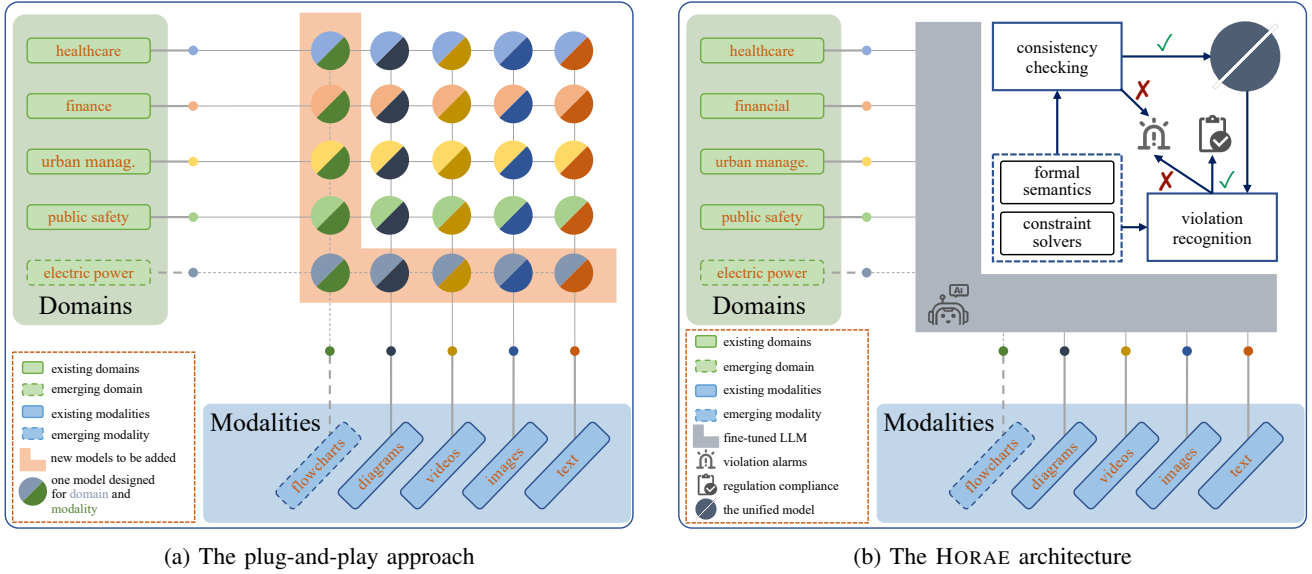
healthcare
finance
urban manag.
public safety
electric power
Domains

existing domains
emerging domain
existing modalities
emerging modality
new models to be added
one model designed for domain and modality

Modalities
flowcharts
diagrams
videos
images
text

healthcare
financial
urban manage.
public safety
electric power
Domains

consistency checking
✓
✗
formal semantics
constraint solvers
✗
✓
violation recognition

existing domains
emerging domain
existing modalities
emerging modality
fine-tuned LLM
violation alarms
regulation compliance
the unified model

Modalities
flowcharts
diagrams
videos
images
text

(a) The plug-and-play approach

(b) The HORAE architecture